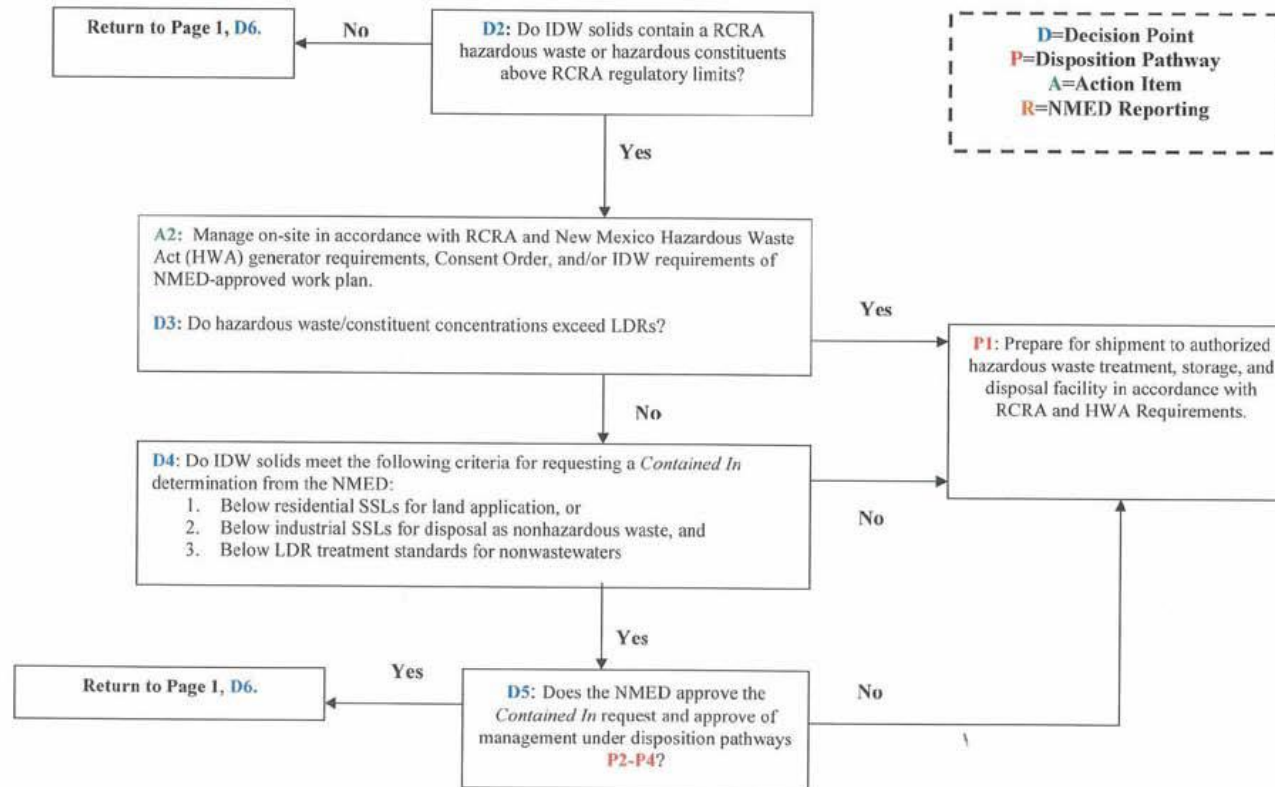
Return to Page 1, D6.

No

D2: Do IDW solids contain a RCRA hazardous waste or hazardous constituents above RCRA regulatory limits?

D=Decision Point
P=Disposition Pathway
A=Action Item
R=NMED Reporting

Yes

A2: Manage on-site in accordance with RCRA and New Mexico Hazardous Waste Act (HWA) generator requirements, Consent Order, and/or IDW requirements of NMED-approved work plan.

D3: Do hazardous waste/constituent concentrations exceed LDRs?

Yes

P1: Prepare for shipment to authorized hazardous waste treatment, storage, and disposal facility in accordance with RCRA and HWA Requirements.

No

D4: Do IDW solids meet the following criteria for requesting a Contained In determination from the NMED:
1. Below residential SSLs for land application, or
2. Below industrial SSLs for disposal as nonhazardous waste, and
3. Below LDR treatment standards for nonwastewaters

No

Yes

Return to Page 1, D6.

Yes

D5: Does the NMED approve the Contained In request and approve of management under disposition pathways P2-P4?

No